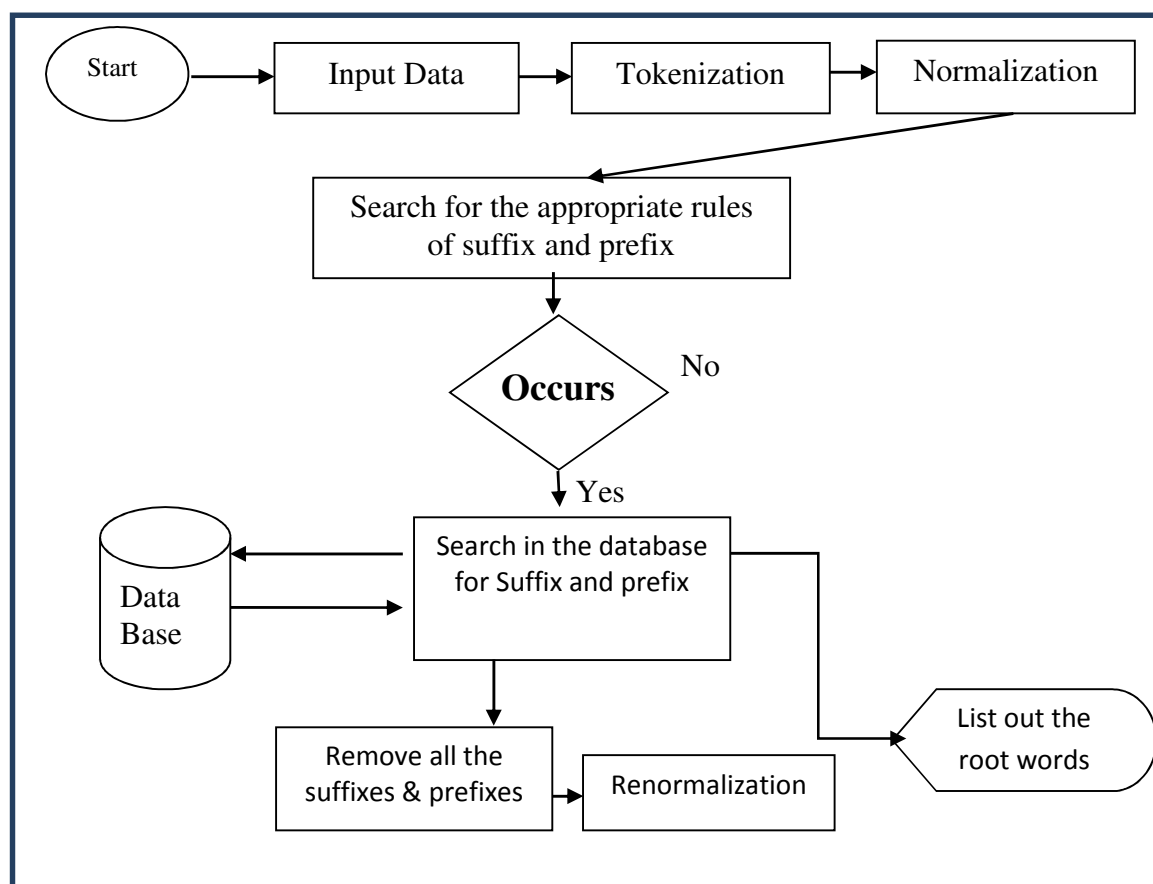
Start

Input Data

Tokenization

Normalization

Search for the appropriate rules of suffix and prefix

Occurs

No

Yes

Data Base

Search in the database for Suffix and prefix

List out the root words

Remove all the suffixes & prefixes

Renormalization